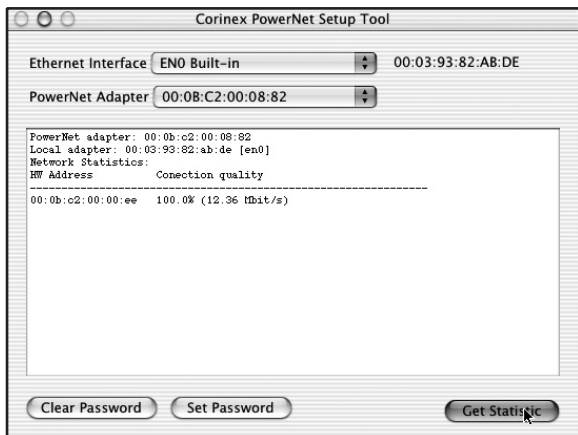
Corinex PowerNet Setup Tool

Ethernet Interface EN0 Built-in 00:03:93:82:AB:DE

PowerNet Adapter 00:0B:C2:00:08:82

PowerNet adapter: 00:0b:c2:00:08:82
Local adapter: 00:03:93:82:ab:de [en0]
Network Statistics:
HW Address Conection quality
------------------------------------------------------------------
00:0b:c2:00:00:ee 100.0% (12.36 Mbit/s)

Clear Password Set Password Get Statis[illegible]c